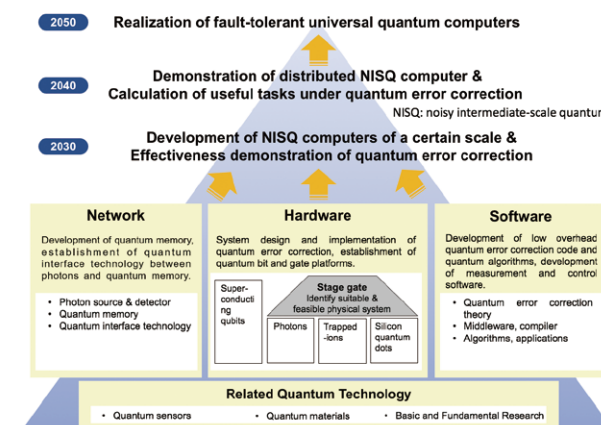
2050 Realization of fault-tolerant universal quantum computers

2040 Demonstration of distributed NISQ computer & Calculation of useful tasks under quantum error correction

NISQ: noisy intermediate-scale quantur

2030 Development of NISQ computers of a certain scale & Effectiveness demonstration of quantum error correction

Network

Development of quantum memory, establishment of quantum interface technology between photons and quantum memory.

• Photon source & detector
• Quantum memory
• Quantum interface technology

Hardware

System design and implementation of quantum error correction, establishment of quantum bit and gate platforms.

Superconducting qubits

Stage gate
Identify suitable & feasible physical system

Photons

Trapped-ions

Silicon quantum dots

Software

Development of low overhead quantum error correction code and quantum algorithms, development of measurement and control software.

• Quantum error correction theory
• Middleware, compiler
• Algorithms, applications

Related Quantum Technology

• Quantum sensors • Quantum materials • Basic and Fundamental Research